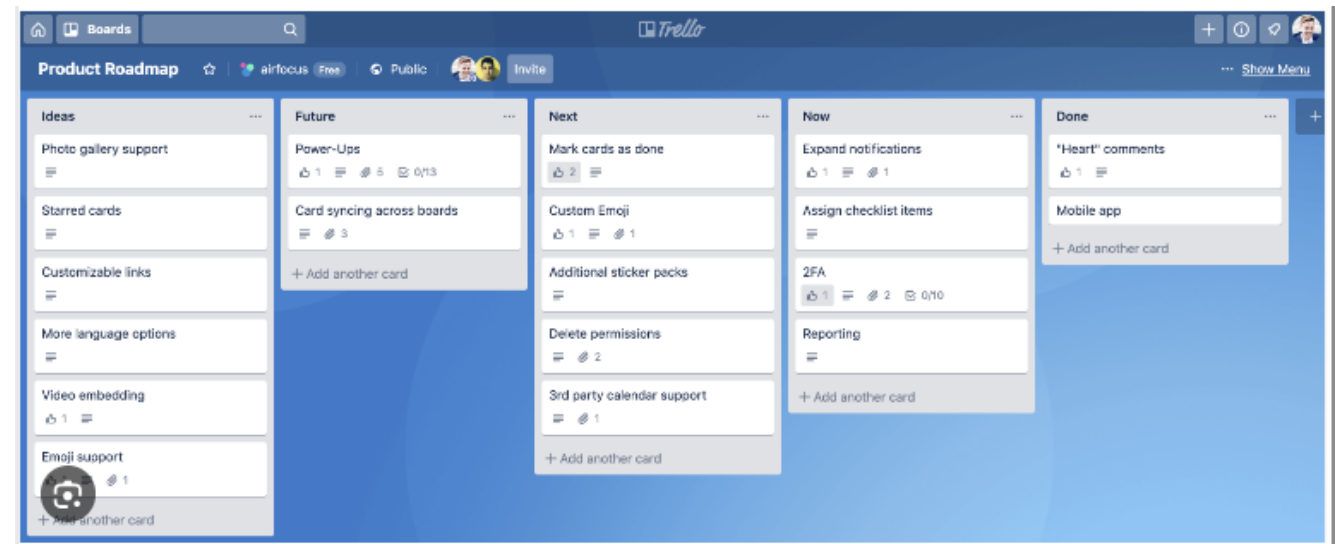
Boards

Trello

Product Roadmap

airfocus Free

Public

Invite

··· Show Menu

Ideas ···

Photo gallery support

Starred cards

Customizable links

More language options

Video embedding
1

Emoji support
1

+ Add another card

Future ···

Power-Ups
1 5 0/13

Card syncing across boards
3

+ Add another card

Next ···

Mark cards as done
2

Custom Emoji
1 1

Additional sticker packs

Delete permissions
2

3rd party calendar support
1

+ Add another card

Now ···

Expand notifications
1 1

Assign checklist items

2FA
1 2 0/10

Reporting

+ Add another card

Done ···

"Heart" comments
1

Mobile app

+ Add another card

+